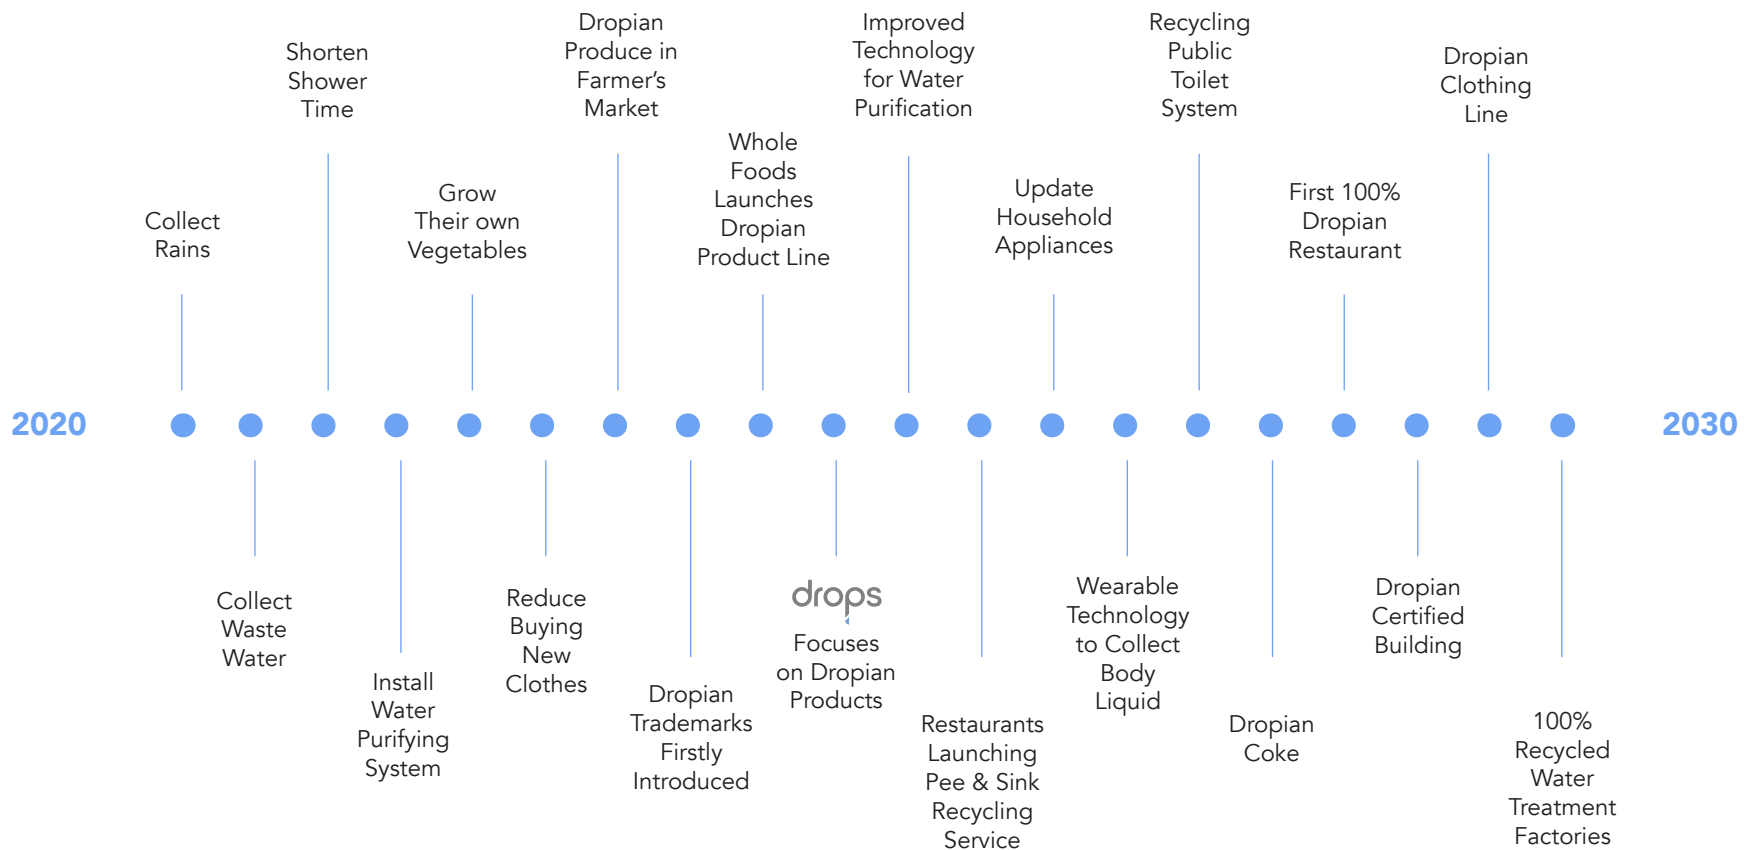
2020

Collect Rains

Collect Waste Water

Shorten Shower Time

Install Water Purifying System

Grow Their own Vegetables

Reduce Buying New Clothes

Dropian Produce in Farmer's Market

Dropian Trademarks Firstly Introduced

Whole Foods Launches Dropian Product Line

drops
Focuses on Dropian Products

Improved Technology for Water Purification

Restaurants Launching Pee & Sink Recycling Service

Update Household Appliances

Wearable Technology to Collect Body Liquid

Recycling Public Toilet System

Dropian Coke

First 100% Dropian Restaurant

Dropian Certified Building

Dropian Clothing Line

100% Recycled Water Treatment Factories

2030